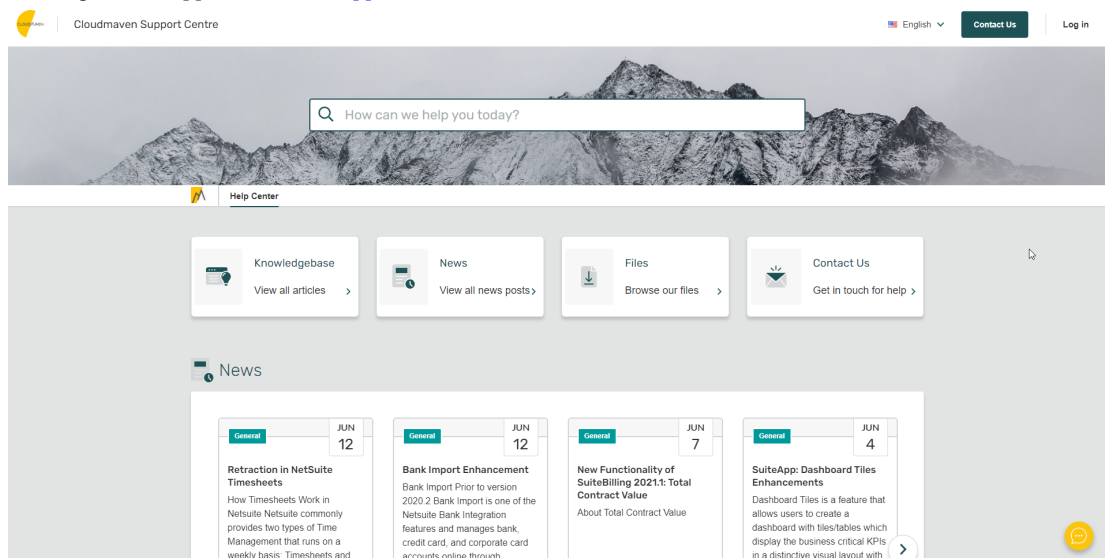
CLOUDMAVEN

Cloudmaven Support Centre

English

Contact Us

Log in

How can we help you today?

Help Center

Knowledgebase
View all articles ›

News
View all news posts ›

Files
Browse our files ›

Contact Us
Get in touch for help ›

News

General
JUN 12
Retraction in NetSuite Timesheets
How Timesheets Work in Netsuite Netsuite commonly provides two types of Time Management that runs on a weekly basis: Timesheets and

General
JUN 12
Bank Import Enhancement
Bank Import Prior to version 2020.2 Bank Import is one of the Netsuite Bank Integration features and manages bank, credit card, and corporate card accounts online through

General
JUN 7
New Functionality of SuiteBilling 2021.1: Total Contract Value
About Total Contract Value

General
JUN 4
SuiteApp: Dashboard Tiles Enhancements
Dashboard Tiles is a feature that allows users to create a dashboard with tiles/tables which display the business critical KPIs in a distinctive visual layout with